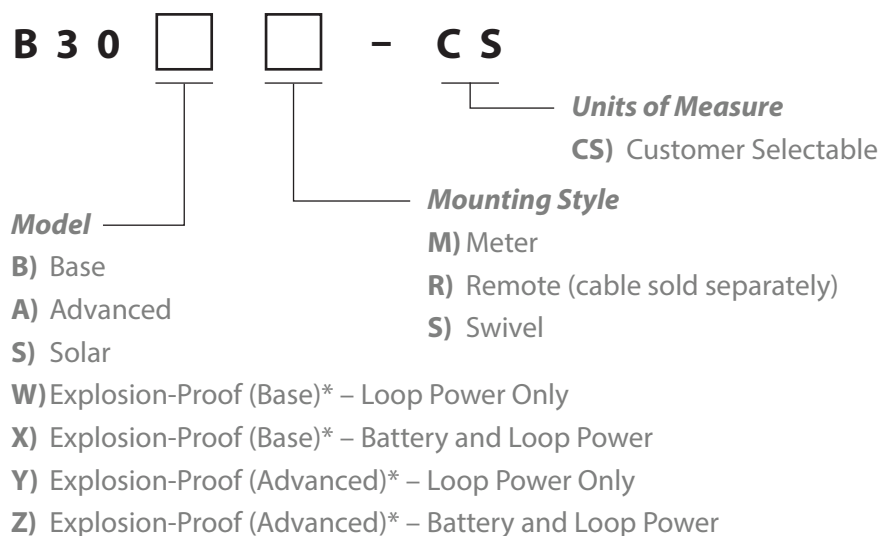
B 3 0 – C S

Units of Measure
CS) Customer Selectable

Mounting Style
M) Meter
R) Remote (cable sold separately)
S) Swivel

Model
B) Base
A) Advanced
S) Solar
W) Explosion-Proof (Base)* – Loop Power Only
X) Explosion-Proof (Base)* – Battery and Loop Power
Y) Explosion-Proof (Advanced)* – Loop Power Only
Z) Explosion-Proof (Advanced)* – Battery and Loop Power